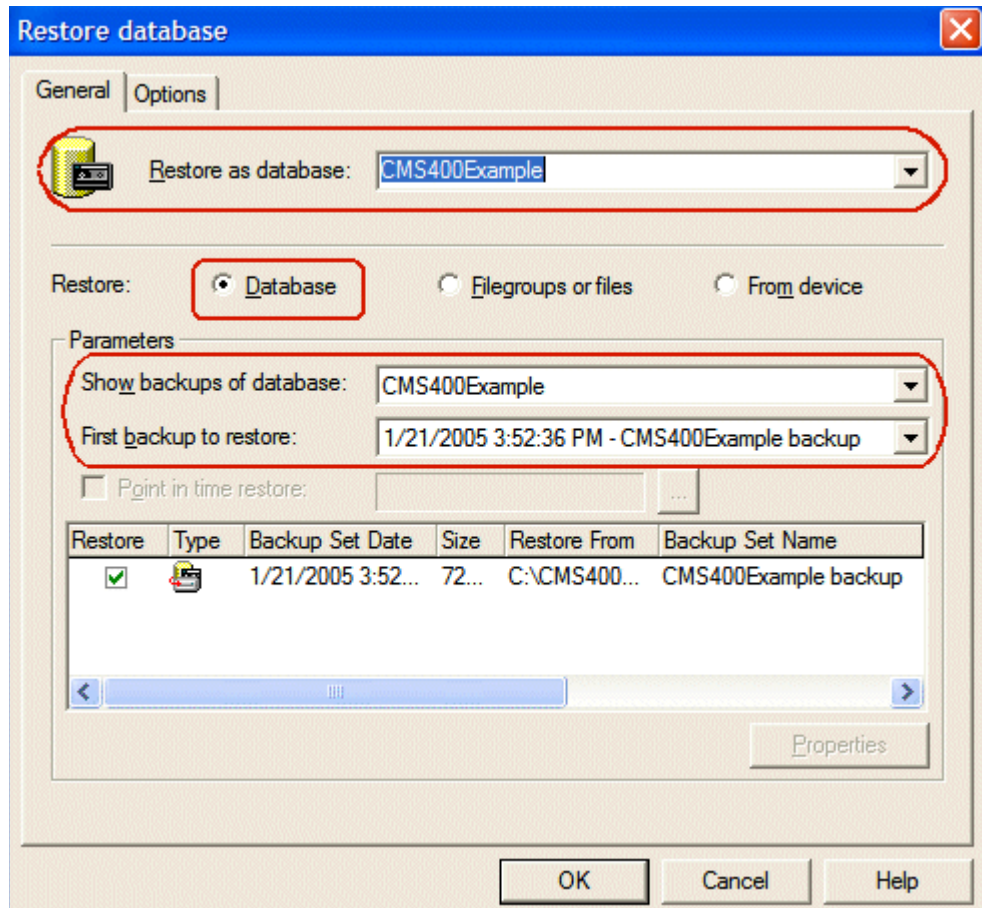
Restore database

General | Options

Restore as database: CMS400Example

Restore: Database | Filegroups or files | From device

Parameters

Show backups of database: CMS400Example

First backup to restore: 1/21/2005 3:52:36 PM - CMS400Example backup

Point in time restore: ...

| Restore | Type | Backup Set Date | Size | Restore From | Backup Set Name |
|---|---|---|---|---|---|
| ✓ | | 1/21/2005 3:52... | 72... | C:\CMS400... | CMS400Example backup |

Properties

OK | Cancel | Help